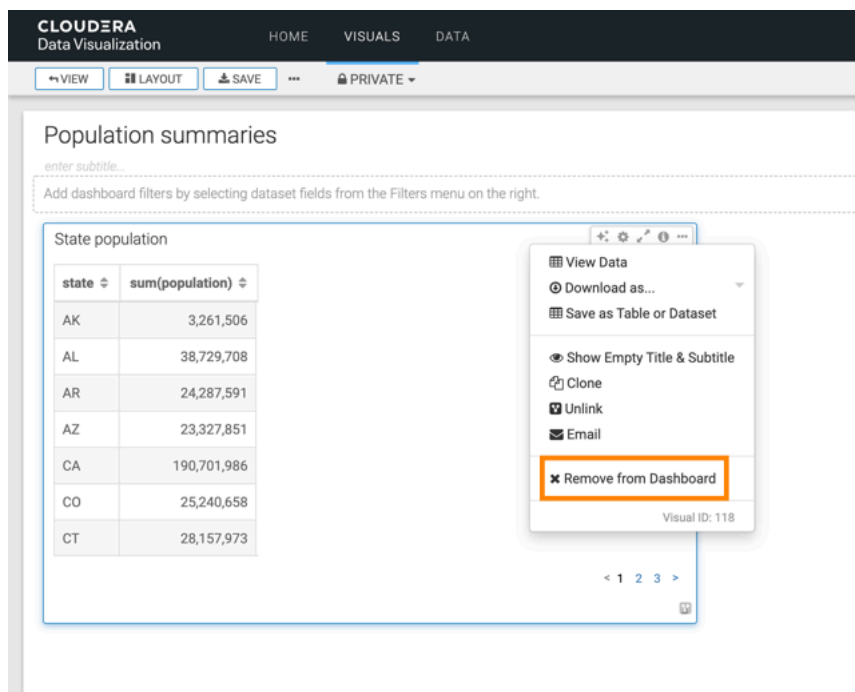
CLOUDERA
Data Visualization

HOME VISUALS DATA

VIEW LAYOUT SAVE ··· PRIVATE

Population summaries

enter subtitle...

Add dashboard filters by selecting dataset fields from the Filters menu on the right.

State population

| state | sum(population) |
|---|---|
| AK | 3,261,506 |
| AL | 38,729,708 |
| AR | 24,287,591 |
| AZ | 23,327,851 |
| CA | 190,701,986 |
| CO | 25,240,658 |
| CT | 28,157,973 |

< 1 2 3 >

View Data
Download as...
Save as Table or Dataset

Show Empty Title & Subtitle
Clone
Unlink
Email

Remove from Dashboard

Visual ID: 118